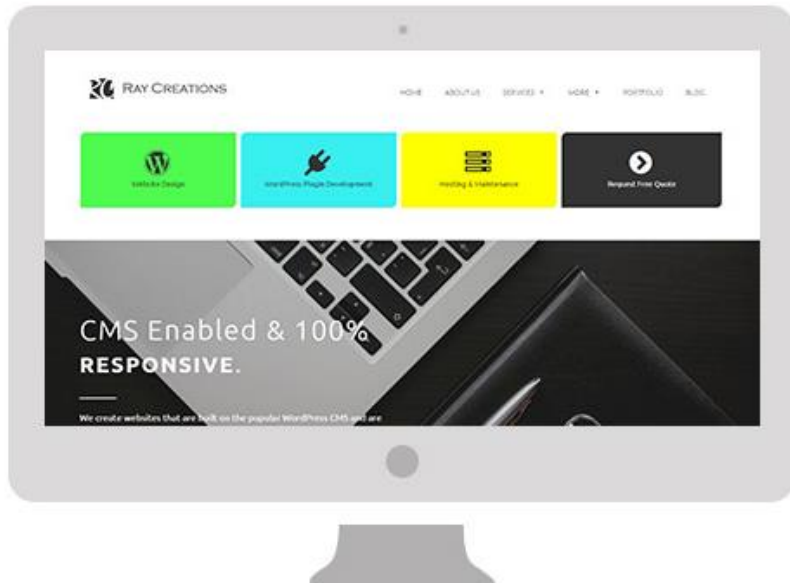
RAY CREATIONS

HOME ABOUT US SERVICES ▾ MORE ▾ PORTFOLIO BLOG

Website Design

WordPress Plugin Development

Hosting & Maintenance

Request Free Quote

CMS Enabled & 100%
RESPONSIVE.

We create websites that are built on the popular WordPress CMS and are